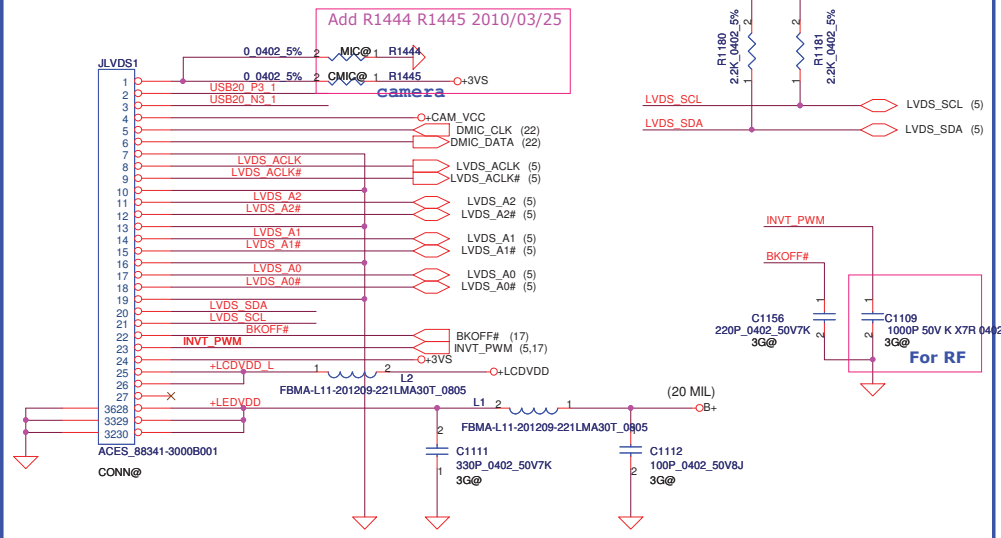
Add R1444 R1445 2010/03/25

JLVDS1

0_0402_5%
2 MIC@ 1 R1444

0_0402_5%
2 CMIC@ 1 R1445
+3VS

camera

1
2 USB20_P3_1
3 USB20_N3_1
4 +CAM_VCC
5 DMIC_CLK (22)
6 DMIC_DATA (22)
7
8 LVDS_ACLK LVDS_ACLK (5)
9 LVDS_ACLK# LVDS_ACLK# (5)
10
11 LVDS_A2 LVDS_A2 (5)
12 LVDS_A2# LVDS_A2# (5)
13
14 LVDS_A1 LVDS_A1 (5)
15 LVDS_A1# LVDS_A1# (5)
16
17 LVDS_A0 LVDS_A0 (5)
18 LVDS_A0# LVDS_A0# (5)
19
20 LVDS_SDA
21 LVDS_SCL
22 BKOFF# BKOFF# (17)
23 INVT_PWM INVT_PWM (5,17)
24 +3VS
25 +LCDVDD_L
26
27
3628 +LEDVDD
3329
3230

1 2
L2
+LCDVDD
FBMA-L11-201209-221LMA30T_0805

(20 MIL)
L1
2 1
B+
FBMA-L11-201209-221LMA30T_0805

ACES_88341-3000B001
CONN@

2
C1111
330P_0402_50V7K
1
3G@

C1112
100P_0402_50V8J
2
3G@

R1180
2.2K_0402_5%

R1181
2.2K_0402_5%

LVDS_SCL
LVDS_SCL (5)
LVDS_SDA
LVDS_SDA (5)

INVT_PWM
BKOFF#

1
C1156
220P_0402_50V7K
2
3G@

1
C1109
1000P 50V K X7R 0402
2
3G@

For RF